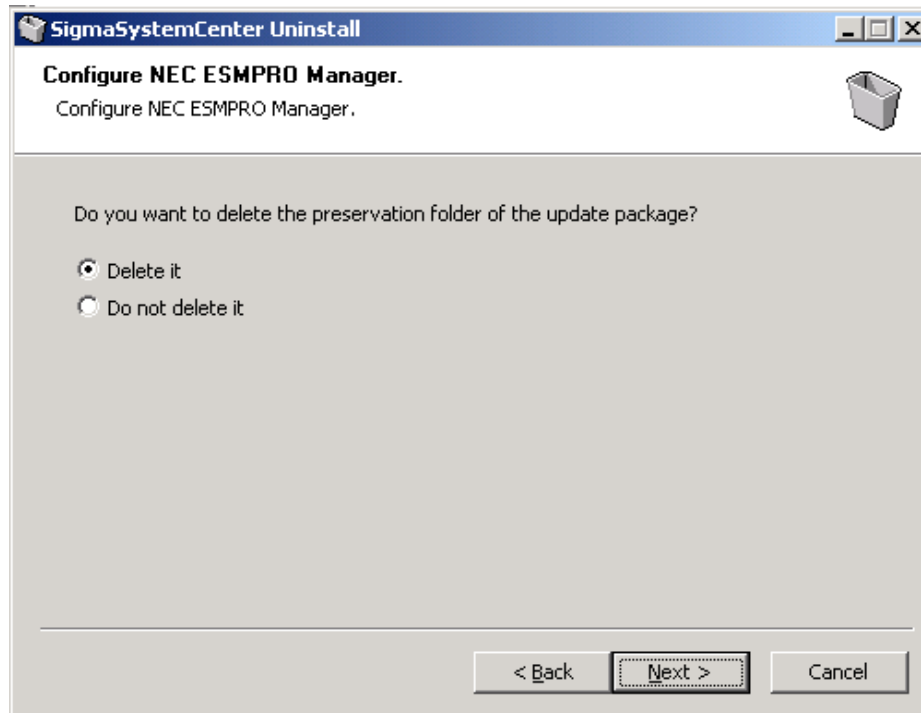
SigmaSystemCenter Uninstall

Configure NEC ESMPRO Manager.

Configure NEC ESMPRO Manager.

Do you want to delete the preservation folder of the update package?

Delete it

Do not delete it

< Back

Next >

Cancel